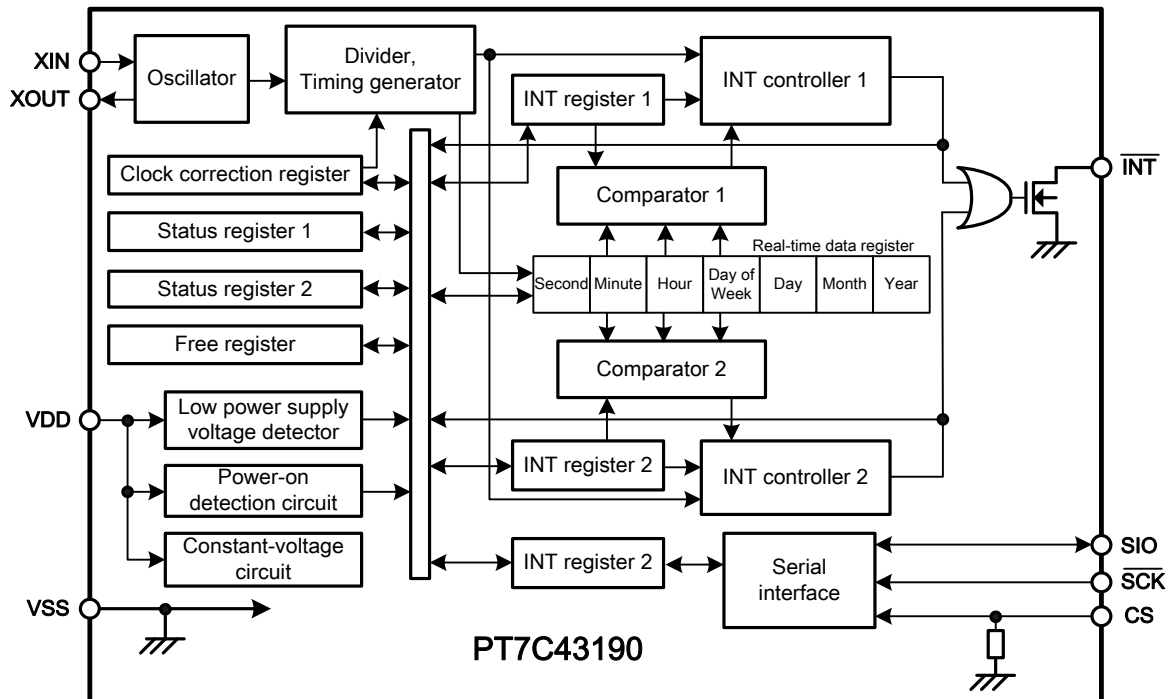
XIN
XOUT
Oscillator
Divider, Timing generator
INT controller 1
INT register 1
Clock correction register
Comparator 1
$\overline{INT}$
Status register 1
Real-time data register
Status register 2

| Second | Minute | Hour | Day of Week | Day | Month | Year |
|---|---|---|---|---|---|---|

Free register
Comparator 2
VDD
Low power supply voltage detector
INT register 2
INT controller 2
Power-on detection circuit
Constant-voltage circuit
INT register 2
Serial interface
SIO
$\overline{SCK}$
CS
VSS
PT7C43190